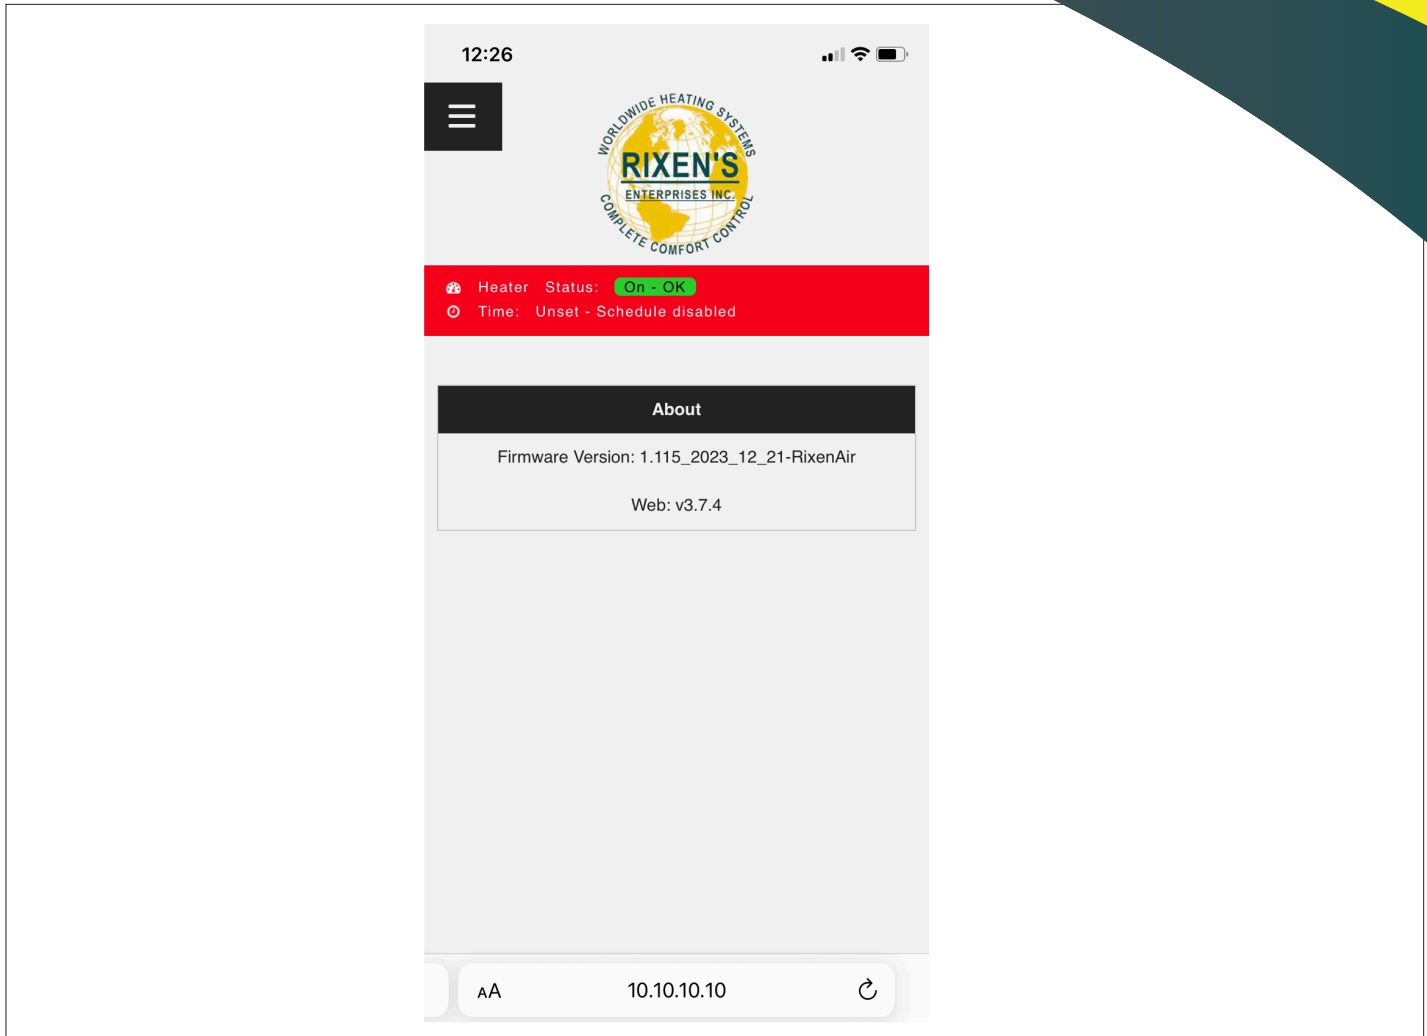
12:26

WORLDWIDE HEATING SYSTEMS
RIXEN'S
ENTERPRISES INC.
COMPLETE COMFORT CONTROL

Heater Status: On - OK
Time: Unset - Schedule disabled

About

Firmware Version: 1.115_2023_12_21-RixenAir

Web: v3.7.4

AA 10.10.10.10